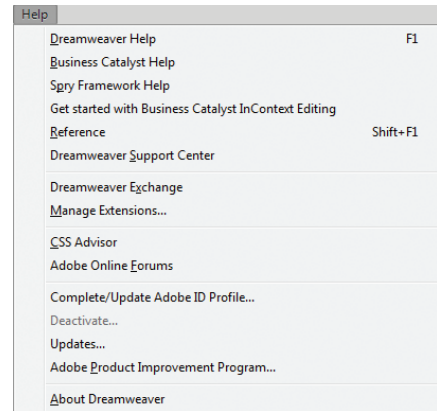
Help

Dreamweaver Help F1
Business Catalyst Help
Spry Framework Help
Get started with Business Catalyst InContext Editing
Reference Shift+F1
Dreamweaver Support Center

Dreamweaver Exchange
Manage Extensions...

CSS Advisor
Adobe Online Forums

Complete/Update Adobe ID Profile...
Deactivate...
Updates...
Adobe Product Improvement Program...

About Dreamweaver